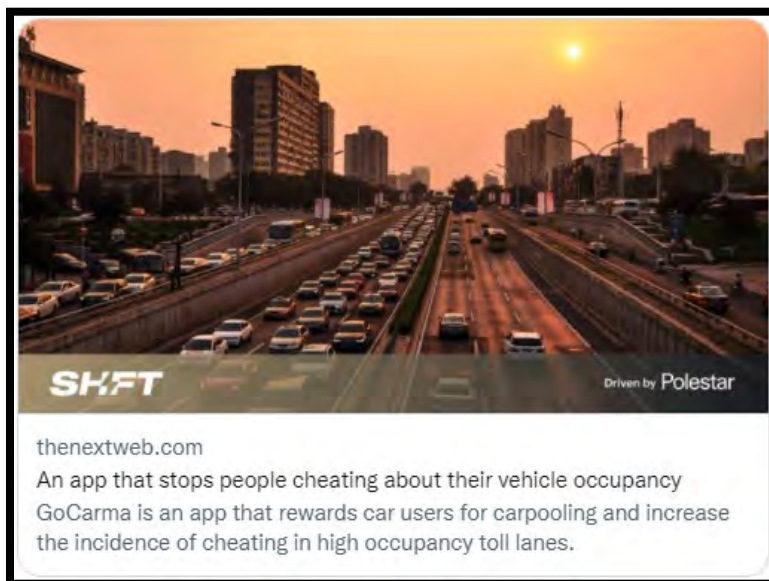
SHIFT

Driven by Polestar

thenextweb.com

An app that stops people cheating about their vehicle occupancy

GoCarma is an app that rewards car users for carpooling and increase the incidence of cheating in high occupancy toll lanes.